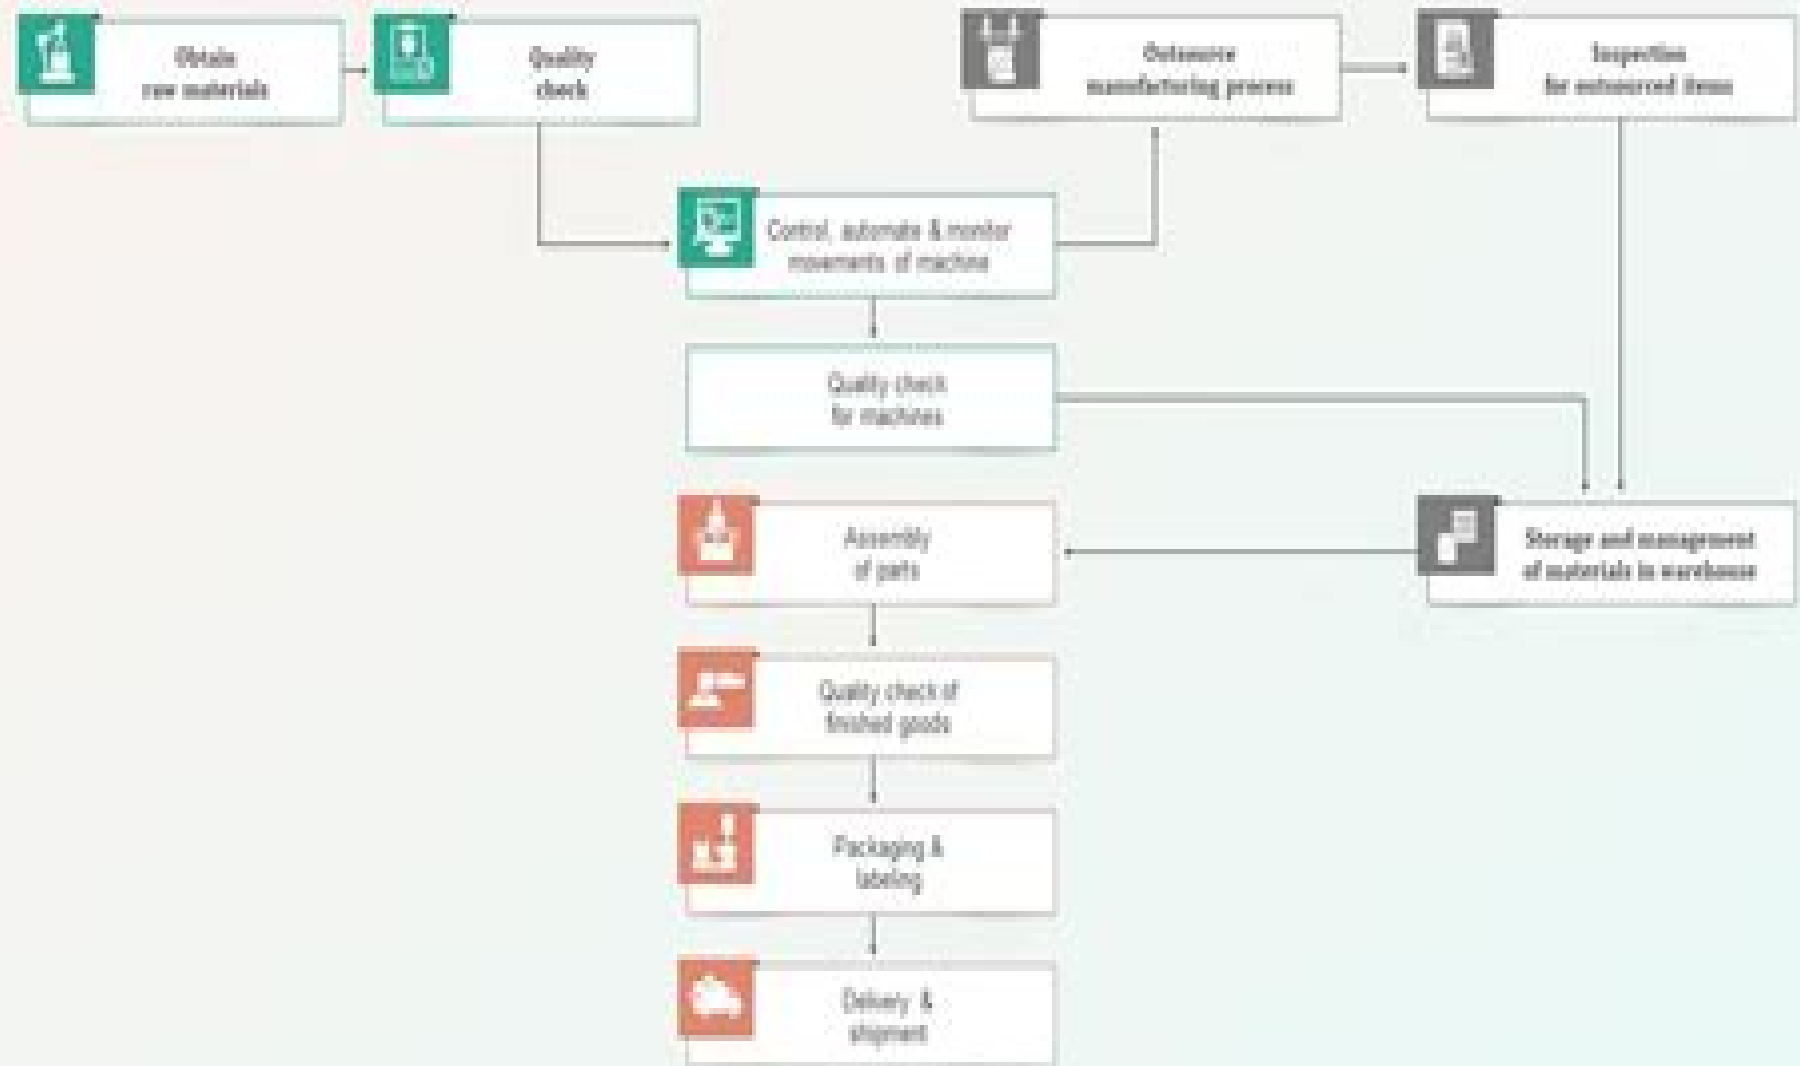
Obtain raw materials

Quality check

Outsource manufacturing process

Inspection for outsourced items

Control, automate & monitor movements of machine

Quality check for machines

Assembly of parts

Storage and management of materials in warehouse

Quality check of finished goods

Packaging & labeling

Delivery & shipment